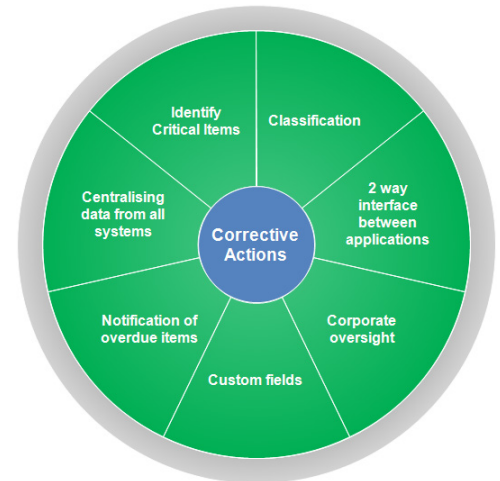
Corrective Actions

Identify Critical Items

Classification

2 way interface between applications

Corporate oversight

Custom fields

Notification of overdue items

Centralising data from all systems